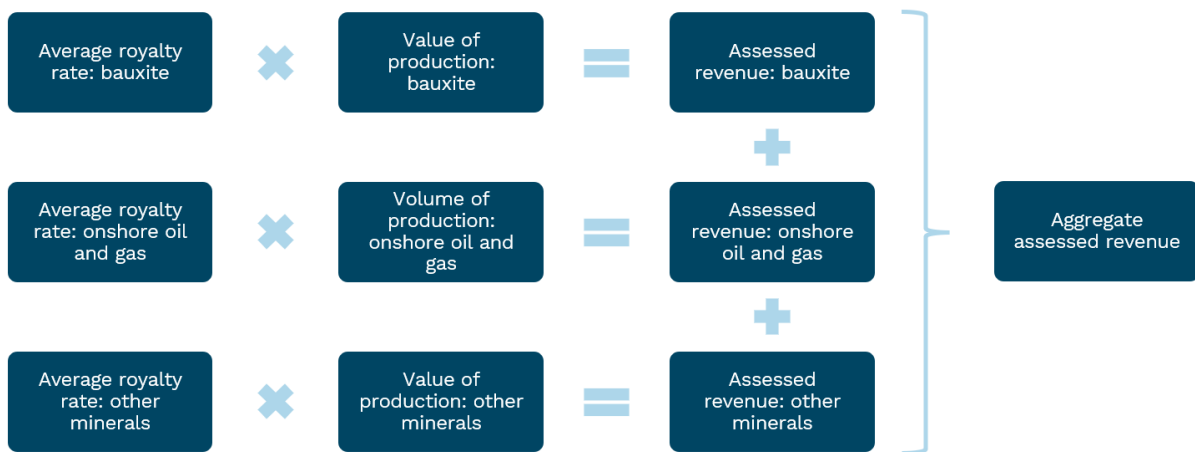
Average royalty rate: bauxite

Value of production: bauxite

Assessed revenue: bauxite

Average royalty rate: onshore oil and gas

Volume of production: onshore oil and gas

Assessed revenue: onshore oil and gas

Average royalty rate: other minerals

Value of production: other minerals

Assessed revenue: other minerals

Aggregate assessed revenue